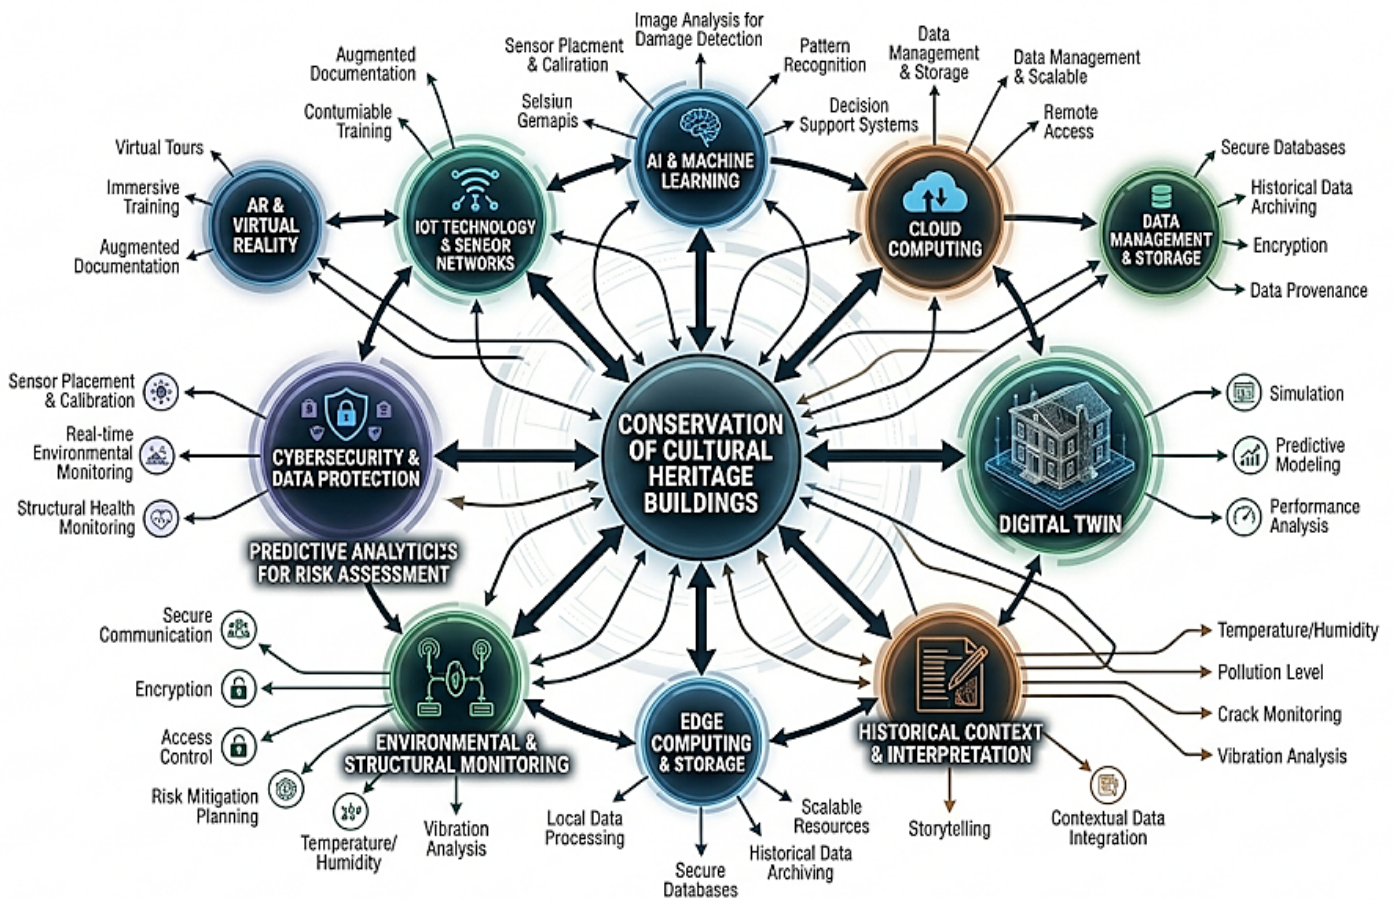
CONSERVATION OF CULTURAL HERITAGE BUILDINGS

Augmented Documentation

Contumiable Training

Virtual Tours

Immersive Training

Augmented Documentation

AR & VIRTUAL REALITY

IOT TECHNOLOGY & SENEOR NETWORKS

Sensor Placment & Caliration

Image Analysis for Damage Detection

Pattern Recognition

Selsiun Gemapis

Decision Support Systems

AI & MACHINE LEARNING

Data Management & Storage

Data Management & Scalable

Remote Access

CLOUD COMPUTING

Secure Databases

Historical Data Archiving

Encryption

Data Provenance

DATA MANAGEMENT & STORAGE

Sensor Placement & Calibration

Real-time Environmental Monitoring

Structural Health Monitoring

CYBERSECURITY & DATA PROTECTION

PREDICTIVE ANALYTICIS FOR RISK ASSESSMENT

Simulation

Predictive Modeling

Performance Analysis

DIGITAL TWIN

Secure Communication

Encryption

Access Control

Risk Mitigation Planning

Temperature/ Humidity

Vibration Analysis

ENVIRONMENTAL & STRUCTURAL MONITORING

Local Data Processing

Secure Databases

EDGE COMPUTING & STORAGE

Scalable Resources

Historical Data Archiving

HISTORICAL CONTEXT & INTERPRETATION

Storytelling

Contextual Data Integration

Temperature/Humidity

Pollution Level

Crack Monitoring

Vibration Analysis